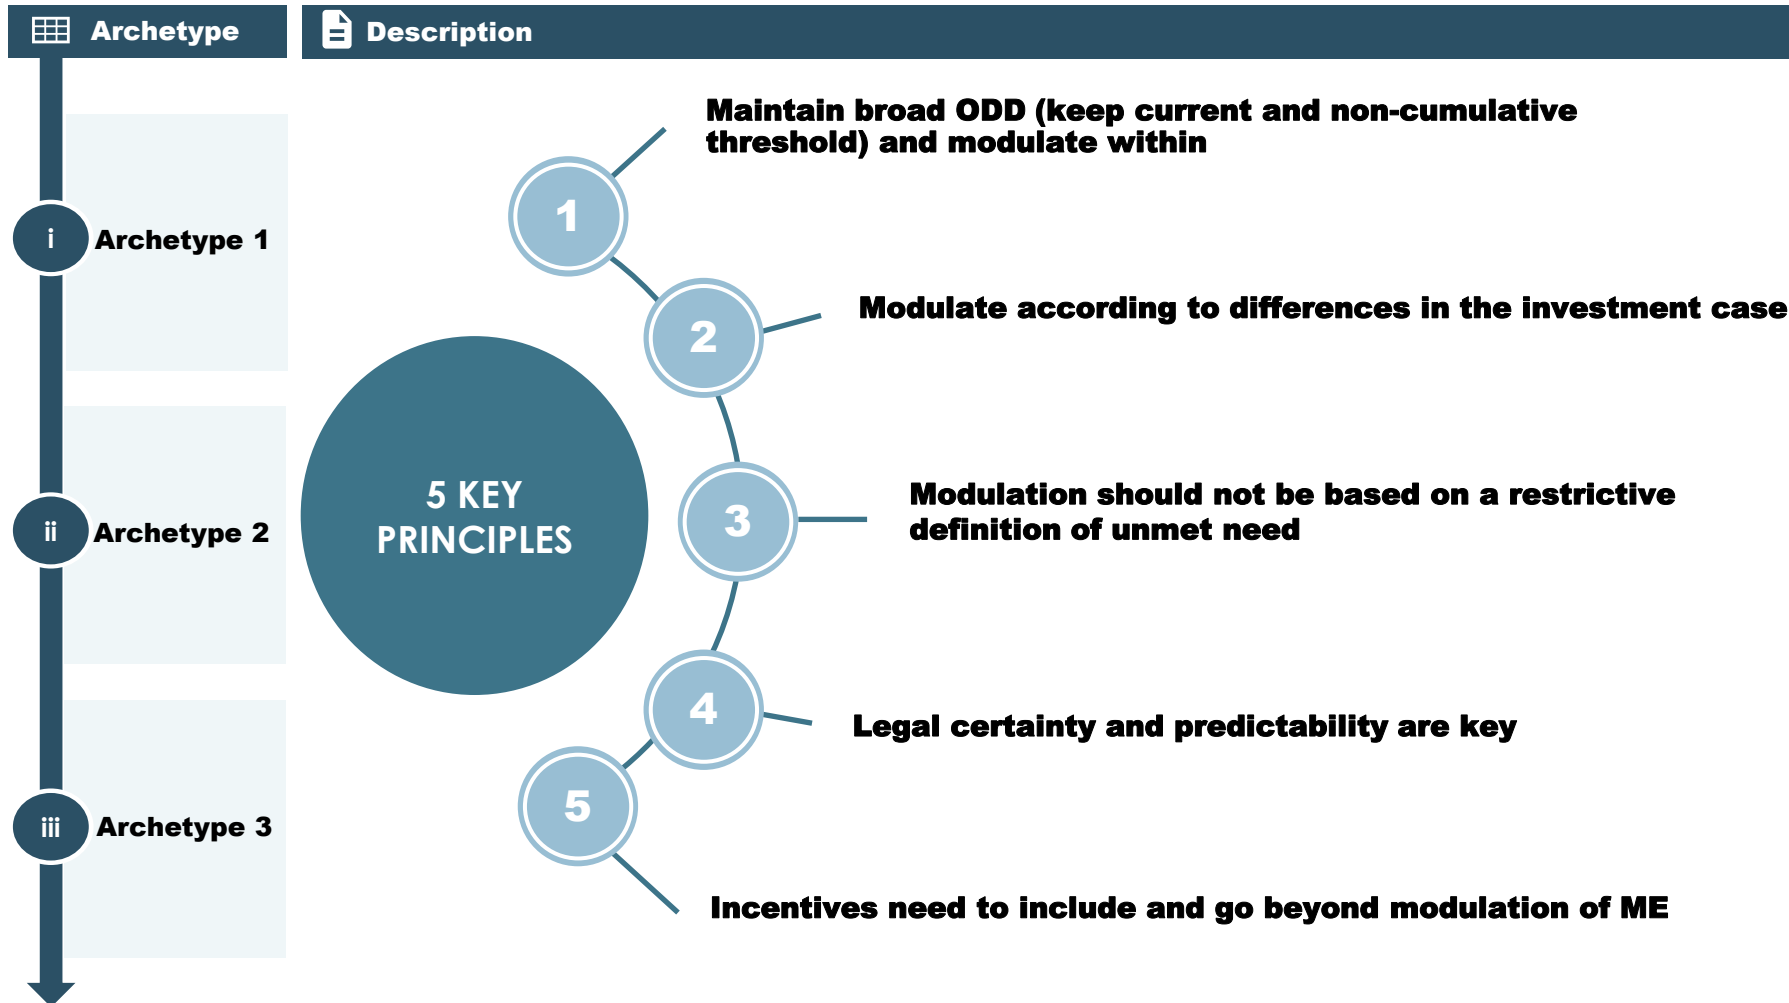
Archetype

Description

i Archetype 1

ii Archetype 2

iii Archetype 3

5 KEY PRINCIPLES

1 Maintain broad ODD (keep current and non-cumulative threshold) and modulate within

2 Modulate according to differences in the investment case

3 Modulation should not be based on a restrictive definition of unmet need

4 Legal certainty and predictability are key

5 Incentives need to include and go beyond modulation of ME